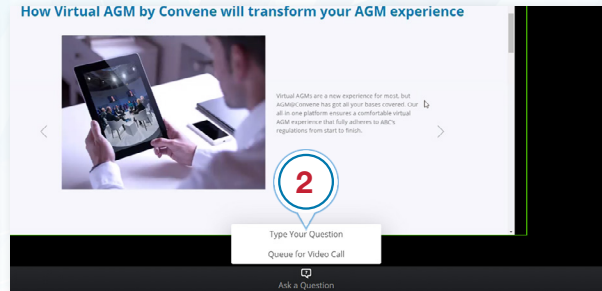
How Virtual AGM by Convene will transform your AGM experience

Virtual AGMs are a new experience for most, but AGM@Convene has got all your bases covered. Our all in one platform ensures a comfortable virtual AGM experience that fully adheres to ABC's regulations from start to finish.

2

Type Your Question

Queue for Video Call

Ask a Question